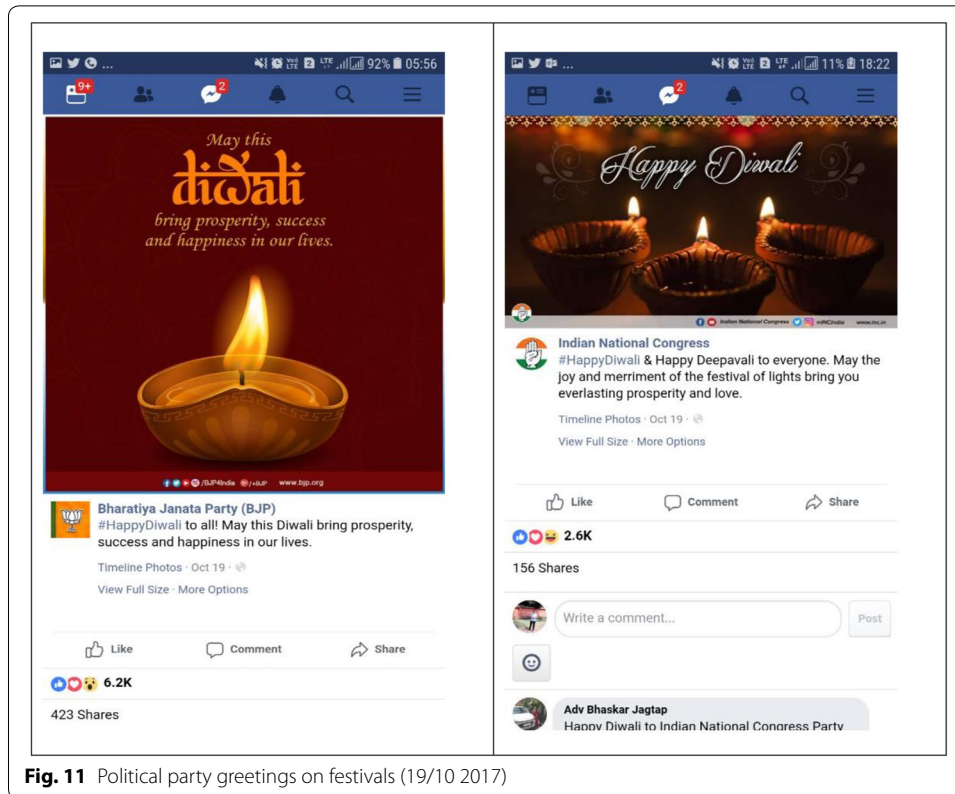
92% 05:56

9+

May this

diwali

bring prosperity, success and happiness in our lives.

/BJP4India /+BJP www.bjp.org

Bharatiya Janata Party (BJP)

#HappyDiwali to all! May this Diwali bring prosperity, success and happiness in our lives.

Timeline Photos · Oct 19 ·

View Full Size · More Options

Like Comment Share

6.2K

423 Shares

11% 18:22

2

Happy Diwali

Indian National Congress INCIndia www.inc.in

Indian National Congress

#HappyDiwali & Happy Deepavali to everyone. May the joy and merriment of the festival of lights bring you everlasting prosperity and love.

Timeline Photos · Oct 19 ·

View Full Size · More Options

Like Comment Share

2.6K

156 Shares

Write a comment...

Post

Adv Bhaskar Jagtap

Happy Diwali to Indian National Congress Party

**Fig. 11** Political party greetings on festivals (19/10 2017)